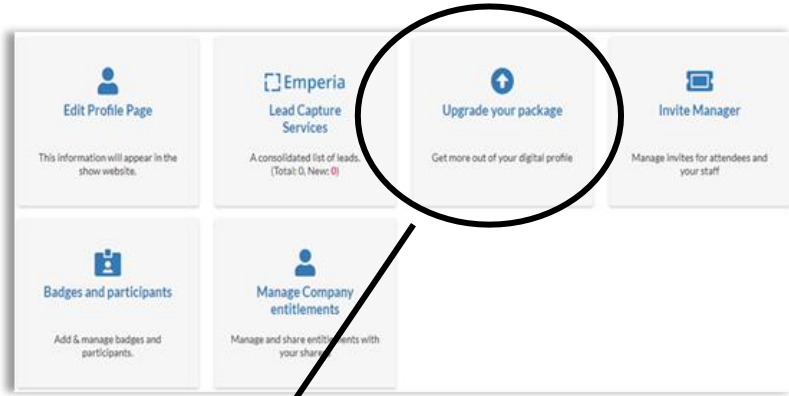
Edit Profile Page

This information will appear in the show website.

[ ] Emperia

Lead Capture Services

A consolidated list of leads. (Total: 0, New: 0)

Upgrade your package

Get more out of your digital profile

Invite Manager

Manage invites for attendees and your staff

Badges and participants

Add & manage badges and participants.

Manage Company entitlements

Manage and share entitlements with your shares